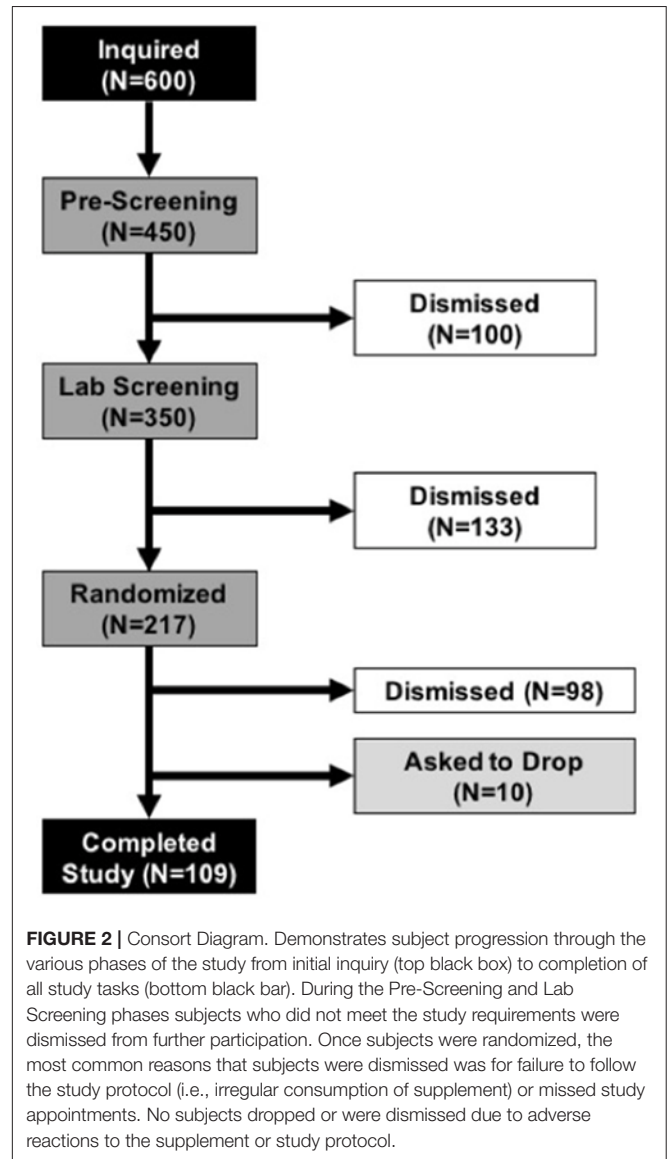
Inquired
(N=600)

Pre-Screening
(N=450)

Dismissed
(N=100)

Lab Screening
(N=350)

Dismissed
(N=133)

Randomized
(N=217)

Dismissed (N=98)

Asked to Drop
(N=10)

Completed
Study (N=109)

**FIGURE 2 |** Consort Diagram. Demonstrates subject progression through the various phases of the study from initial inquiry (top black box) to completion of all study tasks (bottom black bar). During the Pre-Screening and Lab Screening phases subjects who did not meet the study requirements were dismissed from further participation. Once subjects were randomized, the most common reasons that subjects were dismissed was for failure to follow the study protocol (i.e., irregular consumption of supplement) or missed study appointments. No subjects dropped or were dismissed due to adverse reactions to the supplement or study protocol.